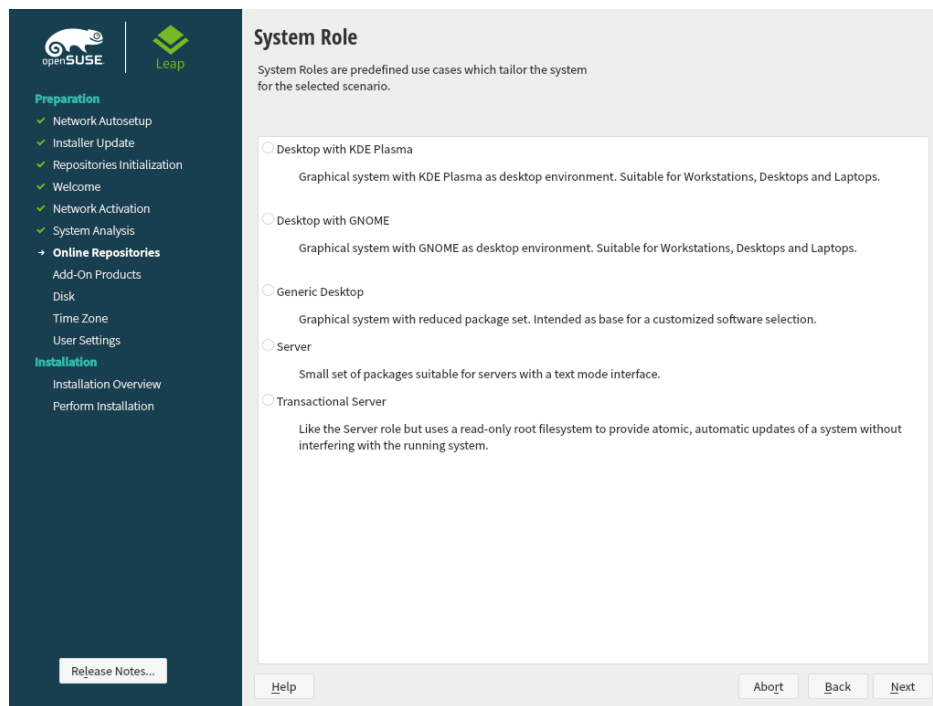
openSUSE

Leap

Preparation

✓ Network Autosetup
✓ Installer Update
✓ Repositories Initialization
✓ Welcome
✓ Network Activation
✓ System Analysis
→ Online Repositories
Add-On Products
Disk
Time Zone
User Settings

Installation

Installation Overview
Perform Installation

Release Notes...

System Role

System Roles are predefined use cases which tailor the system for the selected scenario.

Desktop with KDE Plasma

Graphical system with KDE Plasma as desktop environment. Suitable for Workstations, Desktops and Laptops.

Desktop with GNOME

Graphical system with GNOME as desktop environment. Suitable for Workstations, Desktops and Laptops.

Generic Desktop

Graphical system with reduced package set. Intended as base for a customized software selection.

Server

Small set of packages suitable for servers with a text mode interface.

Transactional Server

Like the Server role but uses a read-only root filesystem to provide atomic, automatic updates of a system without interfering with the running system.

Help

Abort

Back

Next